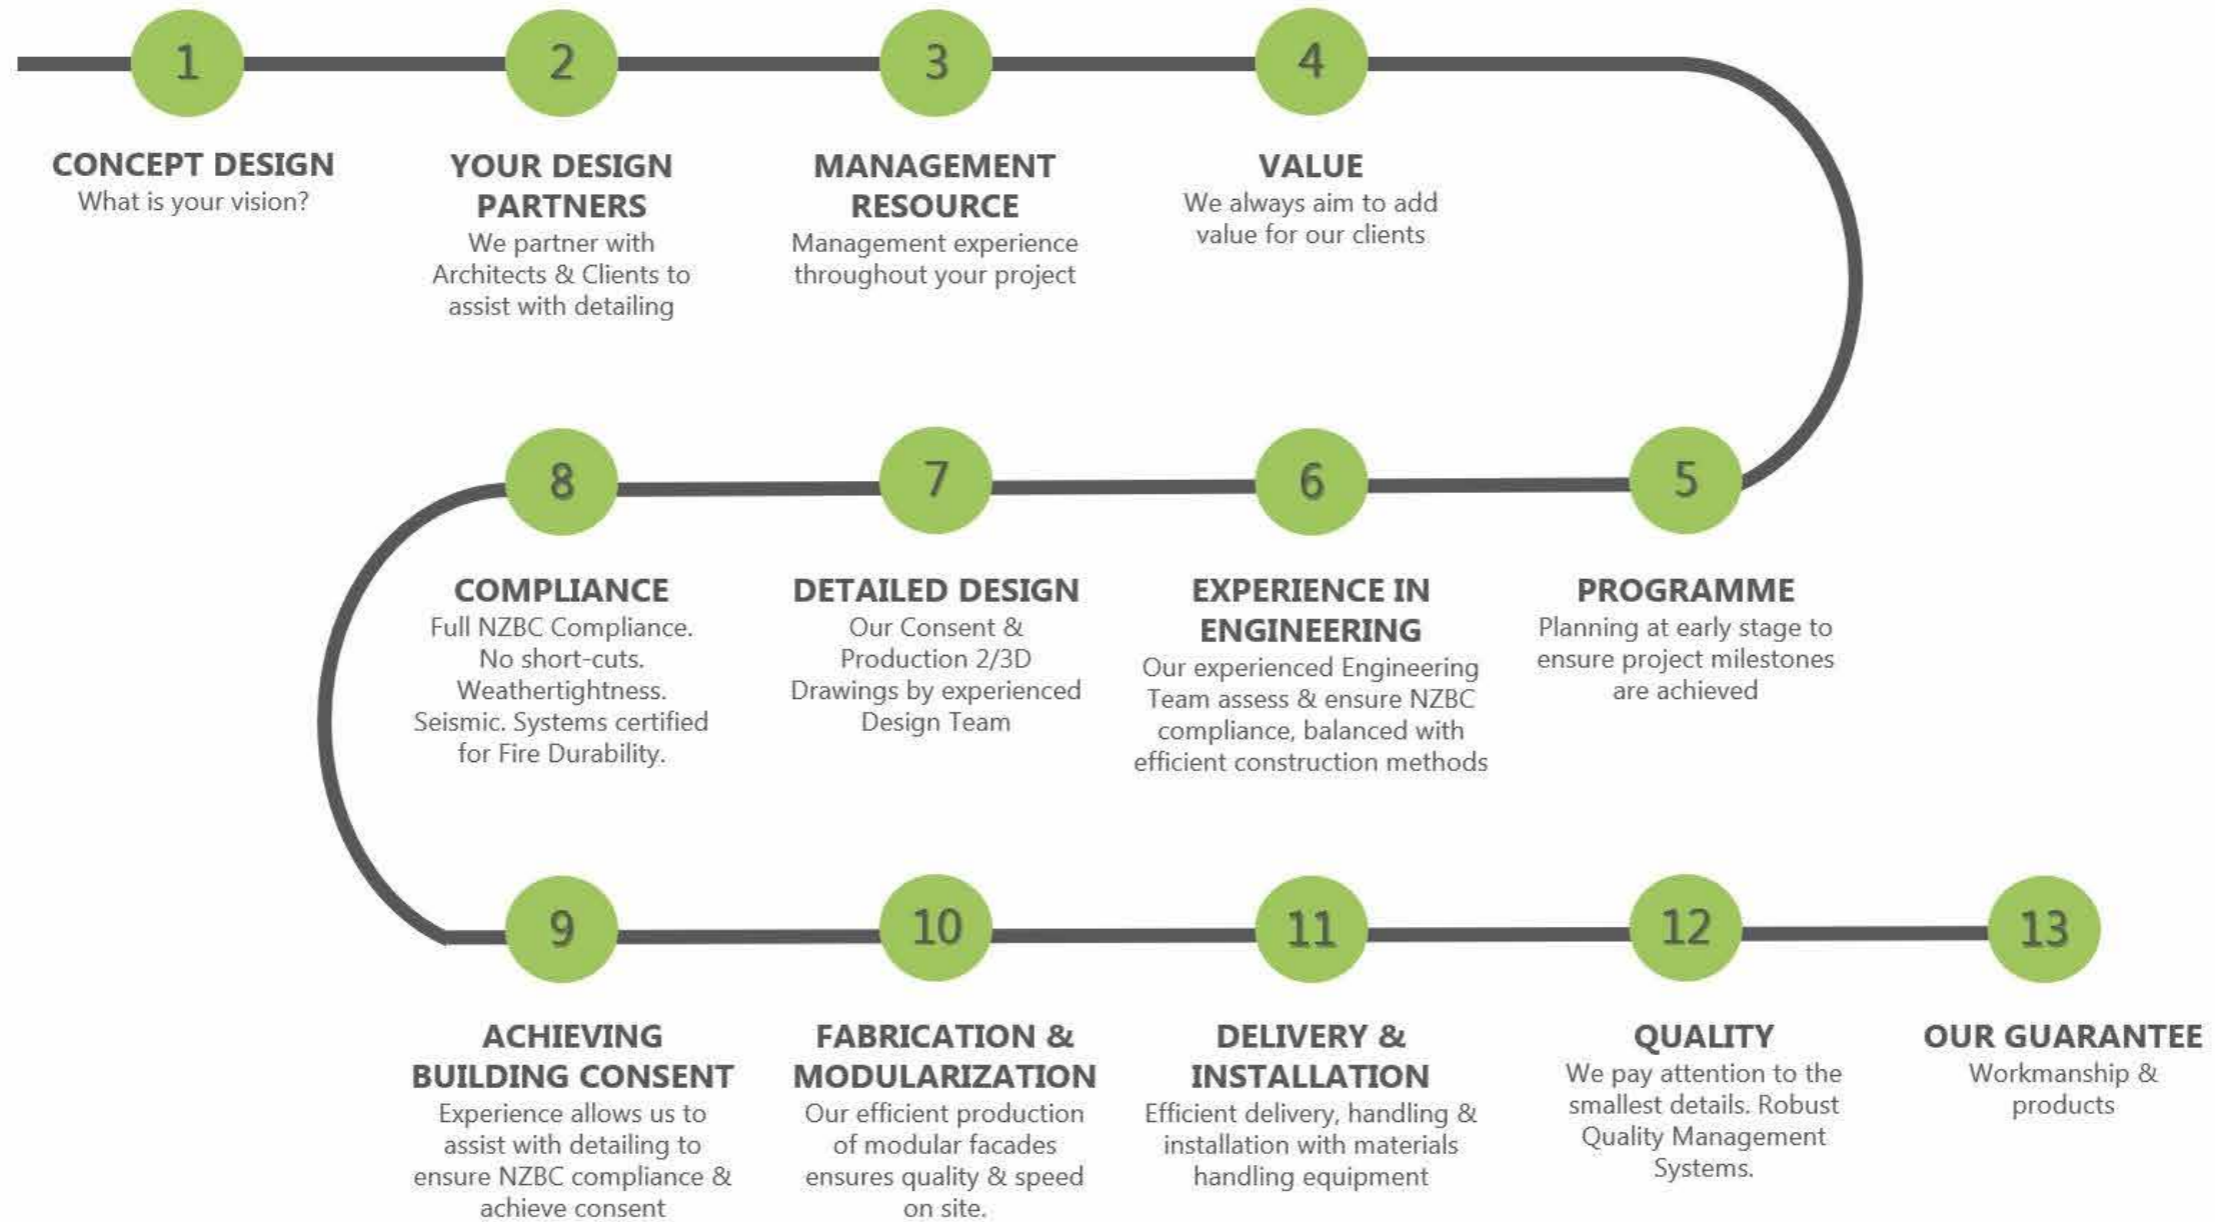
1

CONCEPT DESIGN
What is your vision?

2

YOUR DESIGN PARTNERS
We partner with Architects & Clients to assist with detailing

3

MANAGEMENT RESOURCE
Management experience throughout your project

4

VALUE
We always aim to add value for our clients

5

PROGRAMME
Planning at early stage to ensure project milestones are achieved

6

EXPERIENCE IN ENGINEERING
Our experienced Engineering Team assess & ensure NZBC compliance, balanced with efficient construction methods

7

DETAILED DESIGN
Our Consent & Production 2/3D Drawings by experienced Design Team

8

COMPLIANCE
Full NZBC Compliance. No short-cuts. Weathertightness. Seismic. Systems certified for Fire Durability.

9

ACHIEVING BUILDING CONSENT
Experience allows us to assist with detailing to ensure NZBC compliance & achieve consent

10

FABRICATION & MODULARIZATION
Our efficient production of modular facades ensures quality & speed on site.

11

DELIVERY & INSTALLATION
Efficient delivery, handling & installation with materials handling equipment

12

QUALITY
We pay attention to the smallest details. Robust Quality Management Systems.

13

OUR GUARANTEE
Workmanship & products